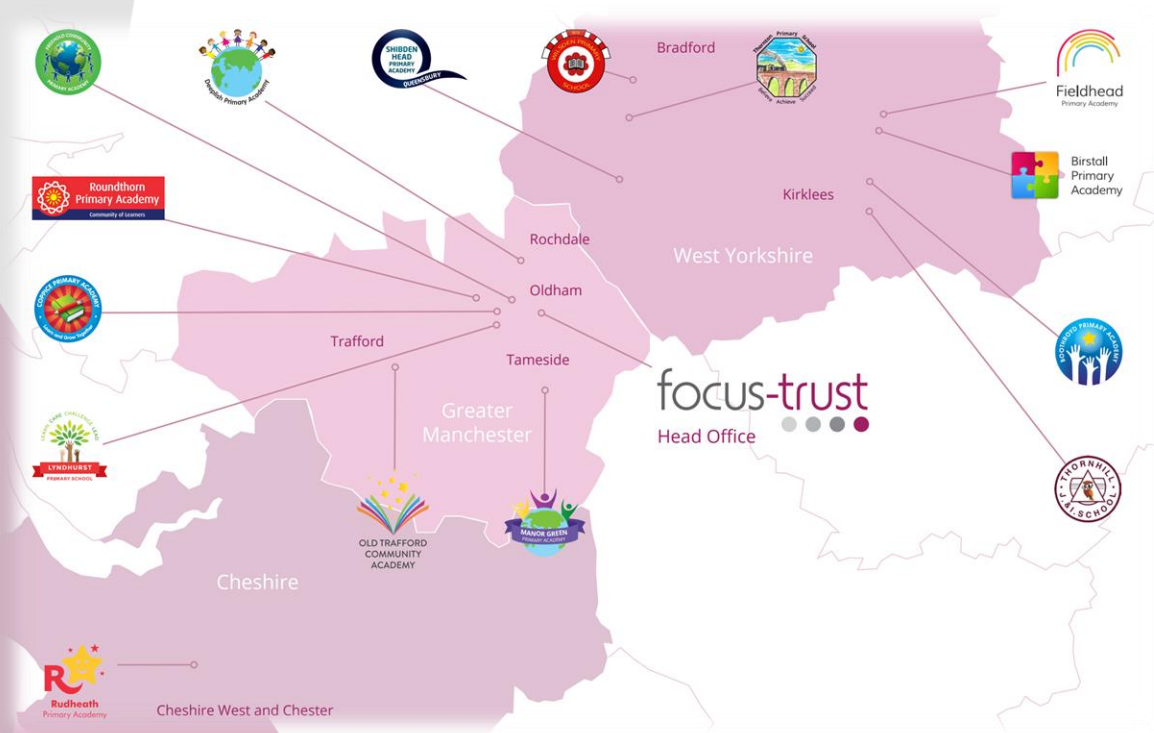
Fieldhead Primary Academy

Deeplish Primary Academy

SHIBDEN HEAD PRIMARY ACADEMY QUEENSBURY

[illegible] PRIMARY SCHOOL

Bradford

Thornton Primary School

Fieldhead Primary Academy

Birstall Primary Academy

Roundthorn Primary Academy Community of Learners

Kirklees

Rochdale

West Yorkshire

COPPICE PRIMARY ACADEMY Learn and Grow Together

Oldham

Trafford

Tameside

focus-trust

Head Office

Greater Manchester

LYNDHURST PRIMARY SCHOOL

BOOTHROYD PRIMARY ACADEMY

THORNHILL J & I SCHOOL

OLD TRAFFORD COMMUNITY ACADEMY

MANOR GREEN PRIMARY ACADEMY

Cheshire

Rudheath Primary Academy

Cheshire West and Chester